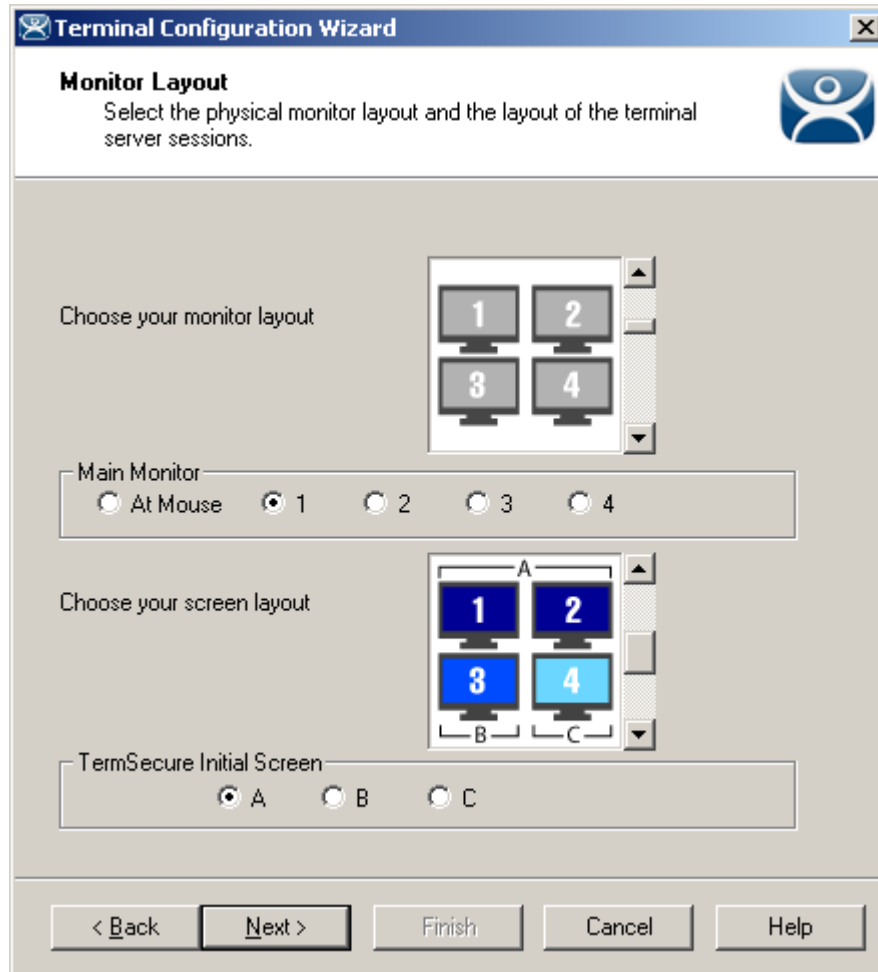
Terminal Configuration Wizard

Monitor Layout
Select the physical monitor layout and the layout of the terminal server sessions.

Choose your monitor layout

1 2
3 4

Main Monitor
At Mouse 1 2 3 4

Choose your screen layout

A
1 2
3 4
B C

TermSecure Initial Screen
A B C

< Back Next > Finish Cancel Help